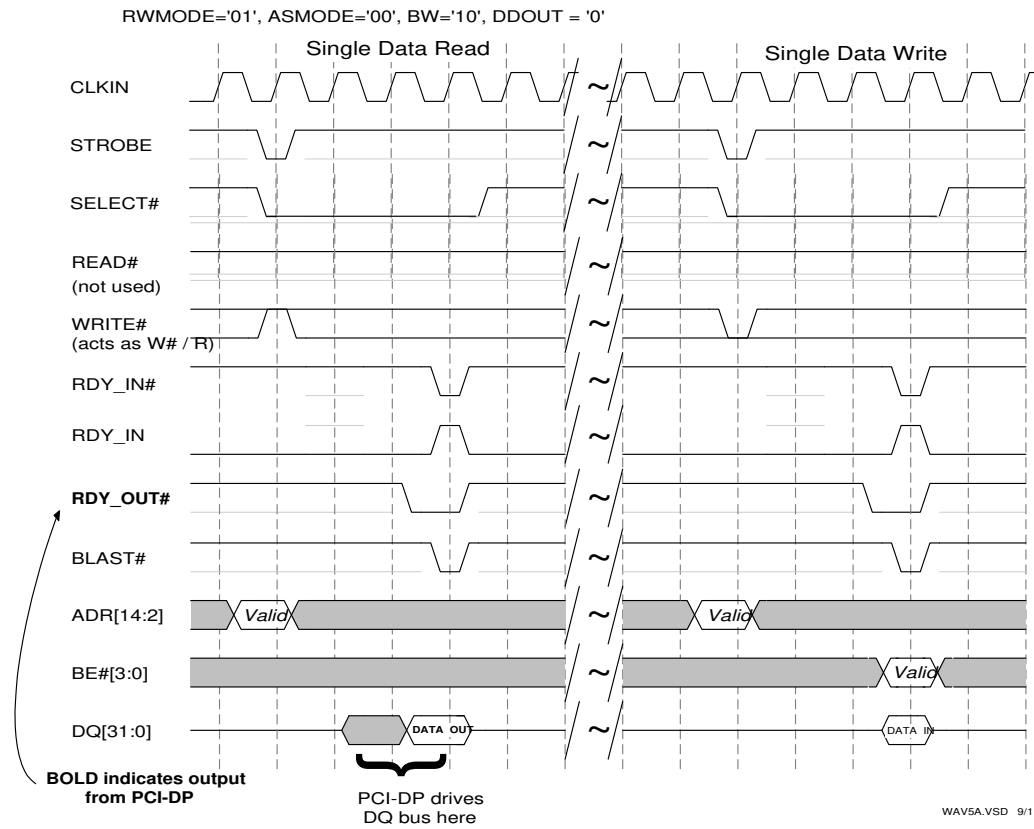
RWMODE='01', ASMODE='00', BW='10', DDOUT = '0'

Single Data Read

Single Data Write

CLKIN

STROBE

SELECT#

READ#
(not used)

WRITE#
(acts as W# / R)

RDY_IN#

RDY_IN

RDY_OUT#

BLAST#

ADR[14:2]

Valid

Valid

BE#[3:0]

Valid

DQ[31:0]

DATA OUT

DATA IN

BOLD indicates output from PCI-DP

PCI-DP drives DQ bus here

WAV5A.VSD 9/1